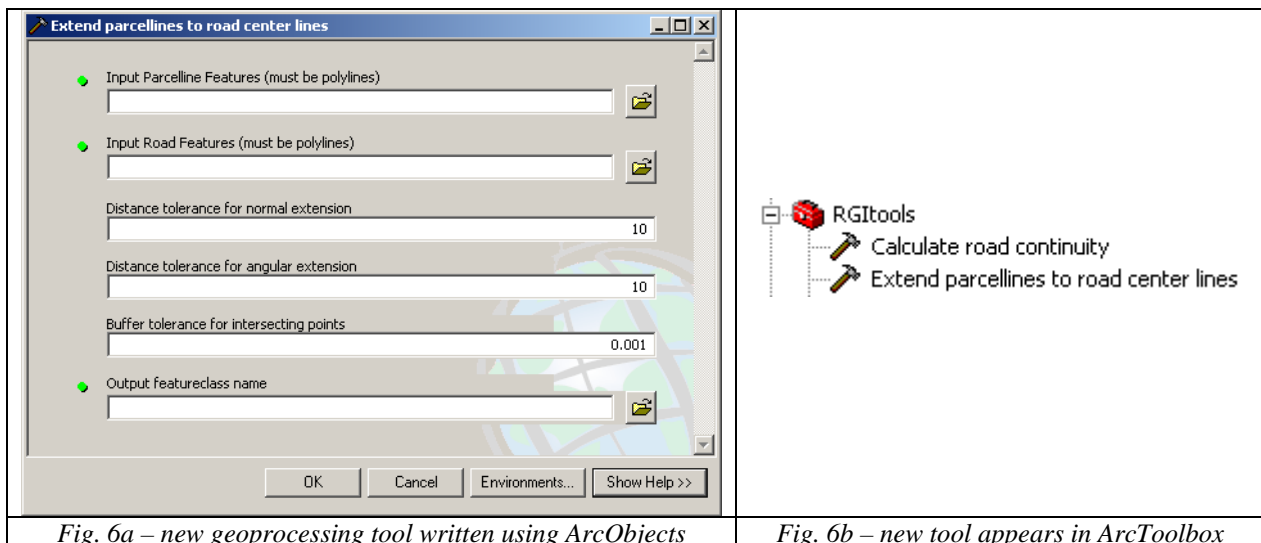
Extend parcellines to road center lines

Input Parcelline Features (must be polylines)

Input Road Features (must be polylines)

Distance tolerance for normal extension

10

Distance tolerance for angular extension

10

Buffer tolerance for intersecting points

0.001

Output featureclass name

OK

Cancel

Environments...

Show Help >>

RGItools

Calculate road continuity

Extend parcellines to road center lines

Fig. 6a – new geoprocessing tool written using ArcObjects

Fig. 6b – new tool appears in ArcToolbox